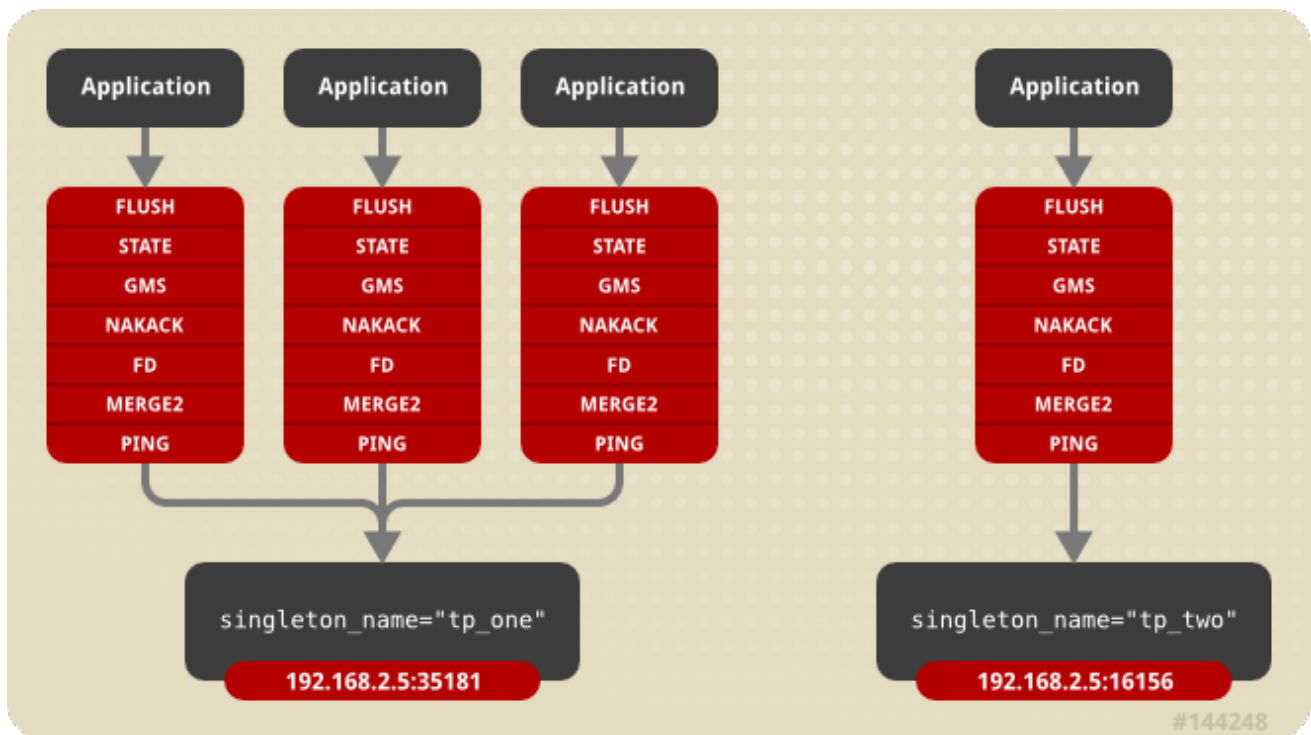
Application

FLUSH
STATE
GMS
NAKACK
FD
MERGE2
PING

Application

FLUSH
STATE
GMS
NAKACK
FD
MERGE2
PING

Application

FLUSH
STATE
GMS
NAKACK
FD
MERGE2
PING

singleton_name="tp_one"
192.168.2.5:35181

Application

FLUSH
STATE
GMS
NAKACK
FD
MERGE2
PING

singleton_name="tp_two"
192.168.2.5:16156

#144248